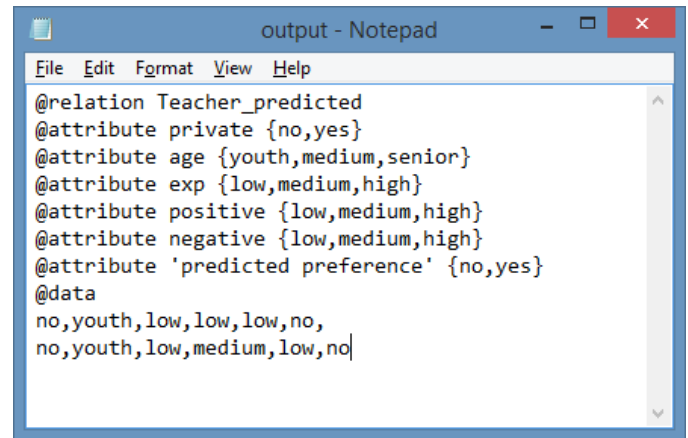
output - Notepad

File Edit Format View Help

@relation Teacher_predicted
@attribute private {no,yes}
@attribute age {youth,medium,senior}
@attribute exp {low,medium,high}
@attribute positive {low,medium,high}
@attribute negative {low,medium,high}
@attribute 'predicted preference' {no,yes}
@data
no,youth,low,low,low,no,
no,youth,low,medium,low,no